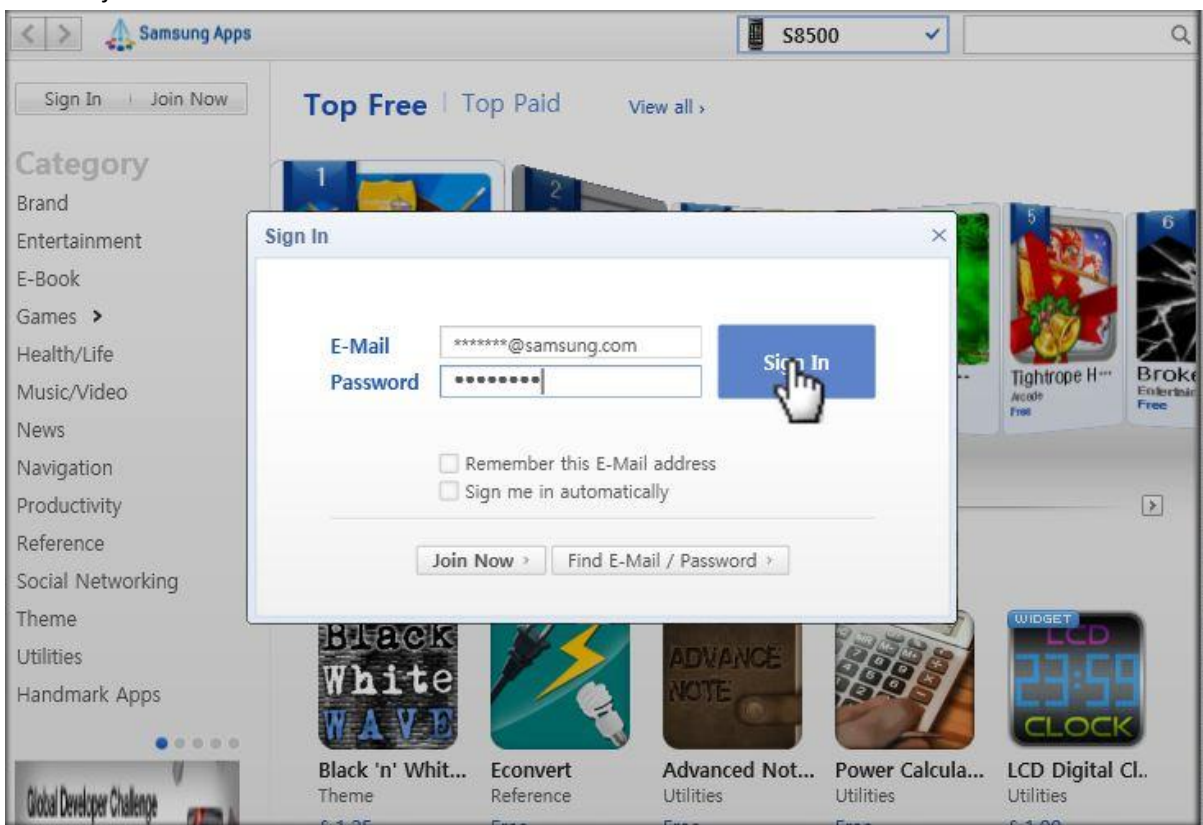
Samsung Apps

S8500

Sign In | Join Now

Top Free | Top Paid View all ›

Category
Brand
Entertainment
E-Book
Games ›
Health/Life
Music/Video
News
Navigation
Productivity
Reference
Social Networking
Theme
Utilities
Handmark Apps

Global Developer Challenge

1 2 5 6

Sign In ×

E-Mail *******@samsung.com
Password ••••••••

Sign In

Remember this E-Mail address
Sign me in automatically

Join Now › Find E-Mail / Password ›

Tightrope H... Arcade Free
Broke Entertain Free

Black White WAVE
ADVANCE NOTE
WIDGET LCD 23:59 CLOCK

Black 'n' Whit... Theme
Econvert Reference
Advanced Not... Utilities
Power Calcula... Utilities
LCD Digital Cl.. Utilities